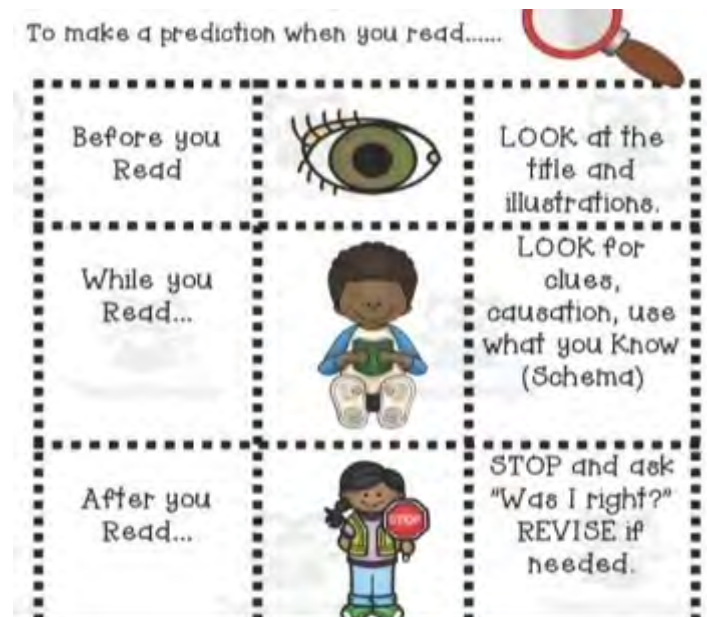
To make a prediction when you read......

| | | |
|---|---|---|
| Before you Read | | LOOK at the title and illustrations. |
| While you Read... | | LOOK for clues, causation, use what you Know (Schema) |
| After you Read... | STOP | STOP and ask "Was I right?" REVISE if needed. |